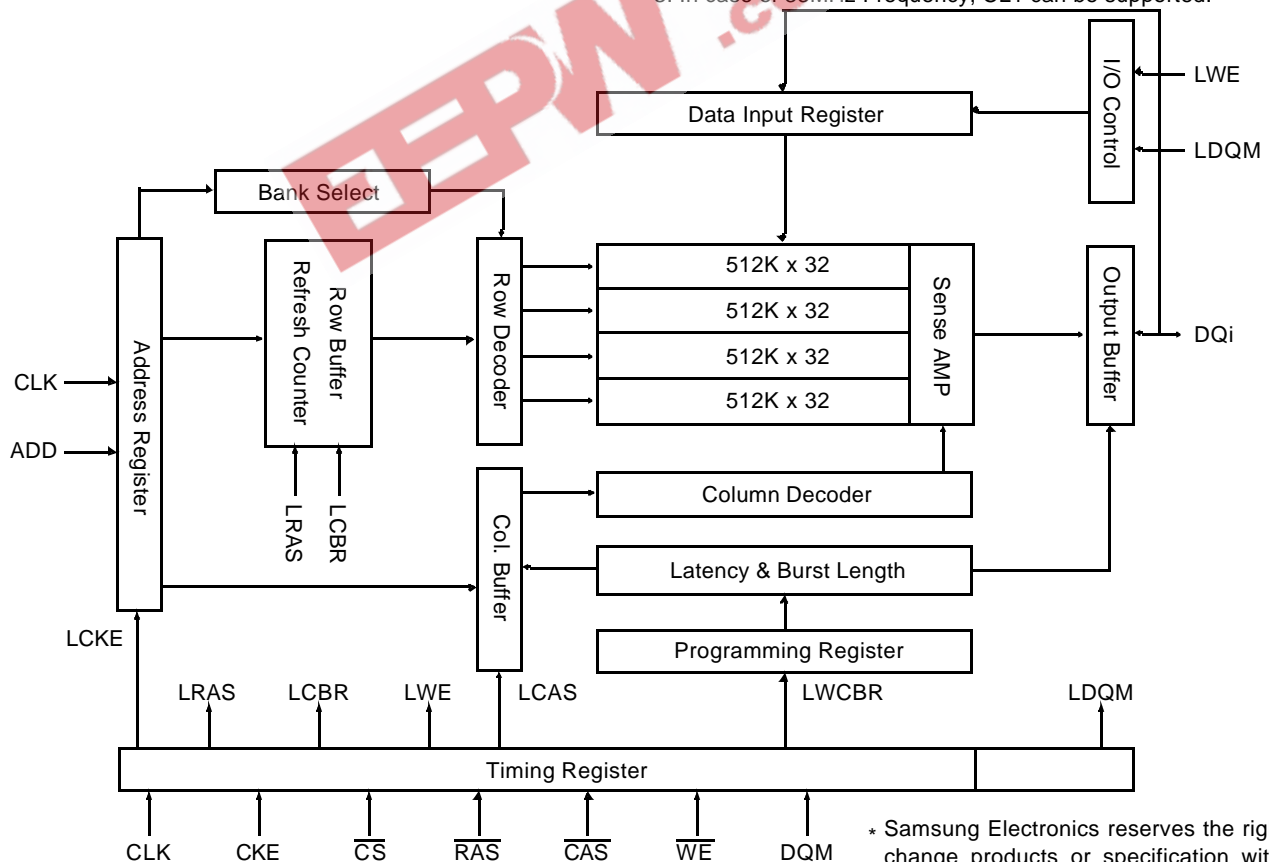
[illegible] In case of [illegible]MHz Frequency, CL1 can be supported.

I/O Control

LWE

LDQM

Data Input Register

Bank Select

Address Register

Row Buffer Refresh Counter

Row Decoder

512K x 32

512K x 32

512K x 32

512K x 32

Sense AMP

Output Buffer

DQi

CLK

ADD

LRAS

LCBR

Col. Buffer

Column Decoder

Latency & Burst Length

Programming Register

LCKE

LRAS

LCBR

LWE

LCAS

LWCBR

LDQM

Timing Register

CLK

CKE

$\overline{CS}$

$\overline{RAS}$

$\overline{CAS}$

$\overline{WE}$

DQM

* Samsung Electronics reserves the rig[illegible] change products or specification wit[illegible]